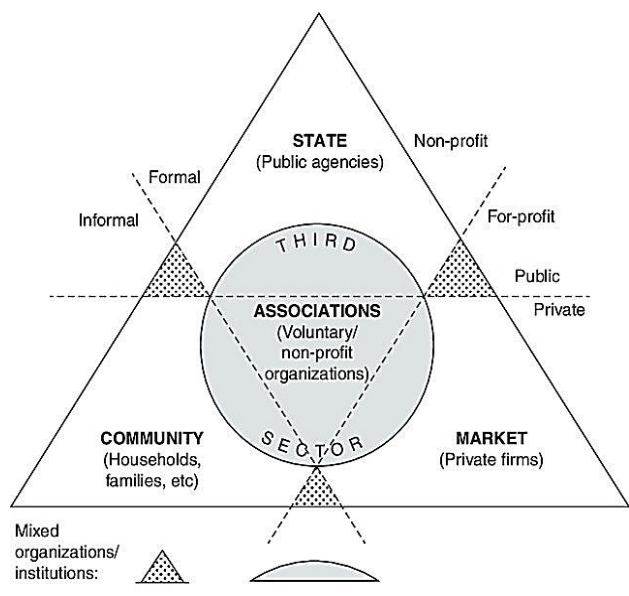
STATE
(Public agencies)

Non-profit

Formal

Informal

For-profit

THIRD

Public

Private

ASSOCIATIONS
(Voluntary/ non-profit organizations)

COMMUNITY
(Households, families, etc)

SECTOR

MARKET
(Private firms)

Mixed organizations/ institutions: